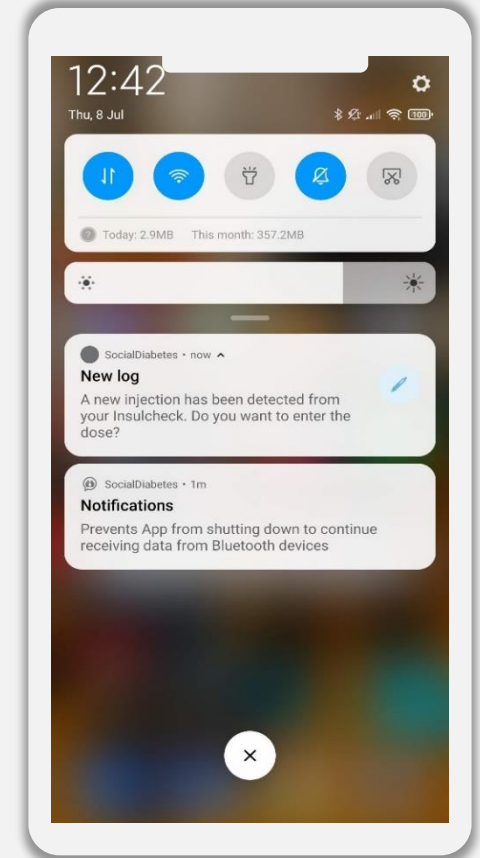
12:42

Thu, 8 Jul

100

Today: 2.9MB This month: 357.2MB

SocialDiabetes • now

New log

A new injection has been detected from your Insulcheck. Do you want to enter the dose?

SocialDiabetes • 1m

Notifications

Prevents App from shutting down to continue receiving data from Bluetooth devices

×